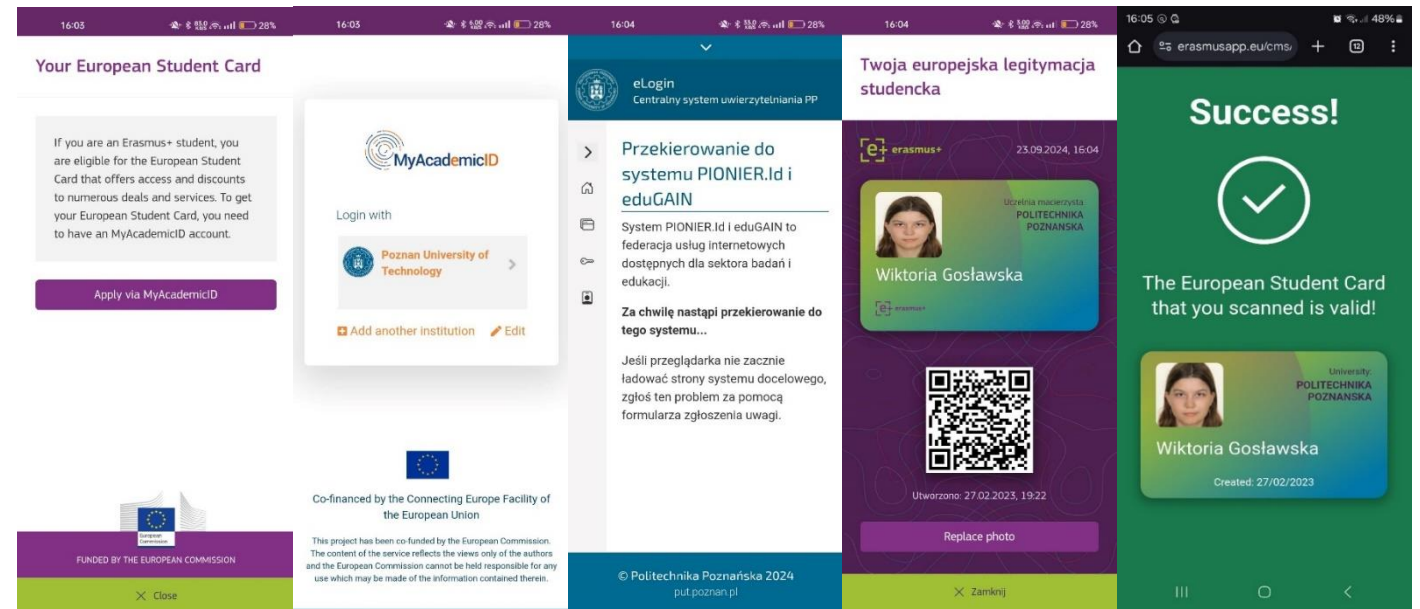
16:03 28%

Your European Student Card

If you are an Erasmus+ student, you are eligible for the European Student Card that offers access and discounts to numerous deals and services. To get your European Student Card, you need to have an MyAcademicID account.

Apply via MyAcademicID

European Commission

FUNDED BY THE EUROPEAN COMMISSION

× Close

16:03 28%

MyAcademicID

Login with

Poznan University of Technology

Add another institution Edit

Co-financed by the Connecting Europe Facility of the European Union

This project has been co-funded by the European Commission. The content of the service reflects the views only of the authors and the European Commission cannot be held responsible for any use which may be made of the information contained therein.

16:04 28%

eLogin
Centralny system uwierzytelniania PP

Przekierowanie do systemu PIONIER.Id i eduGAIN

System PIONIER.Id i eduGAIN to federacja usług internetowych dostępnych dla sektora badań i edukacji.

Za chwilę nastąpi przekierowanie do tego systemu...

Jeśli przeglądarka nie zacznie ładować strony systemu docelowego, zgłoś ten problem za pomocą formularza zgłoszenia uwagi.

© Politechnika Poznańska 2024
put.poznan.pl

16:04 28%

Twoja europejska legitymacja studencka

erasmus+ 23.09.2024, 16:04

Uczelnia macierzysta
POLITECHNIKA POZNANSKA

Wiktoria Gosławska

erasmus+

Utworzono: 27.02.2023, 19:22

Replace photo

× Zamknij

16:05 48%

erasmusapp.eu/cms/ 12

Success!

The European Student Card that you scanned is valid!

University
POLITECHNIKA POZNANSKA

Wiktoria Gosławska

Created: 27/02/2023